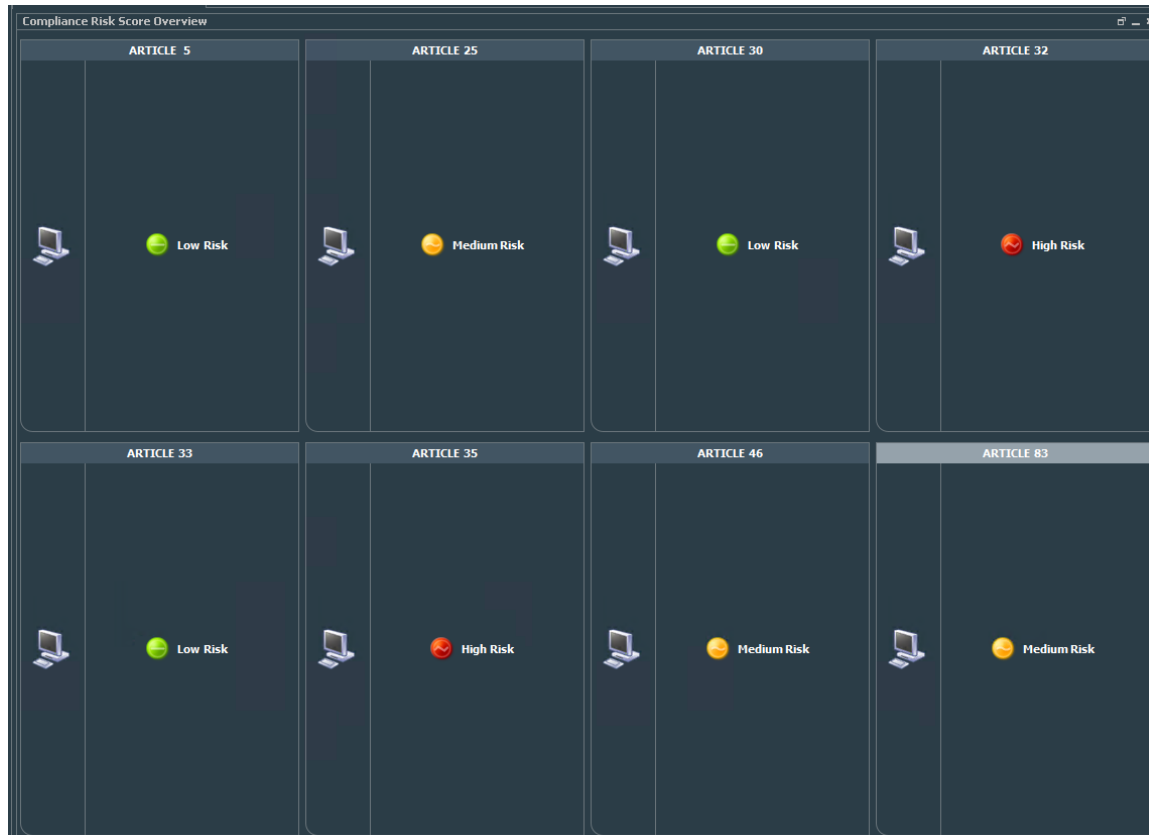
Compliance Risk Score Overview

ARTICLE 5

Low Risk

ARTICLE 25

Medium Risk

ARTICLE 30

Low Risk

ARTICLE 32

High Risk

ARTICLE 33

Low Risk

ARTICLE 35

High Risk

ARTICLE 46

Medium Risk

ARTICLE 83

Medium Risk